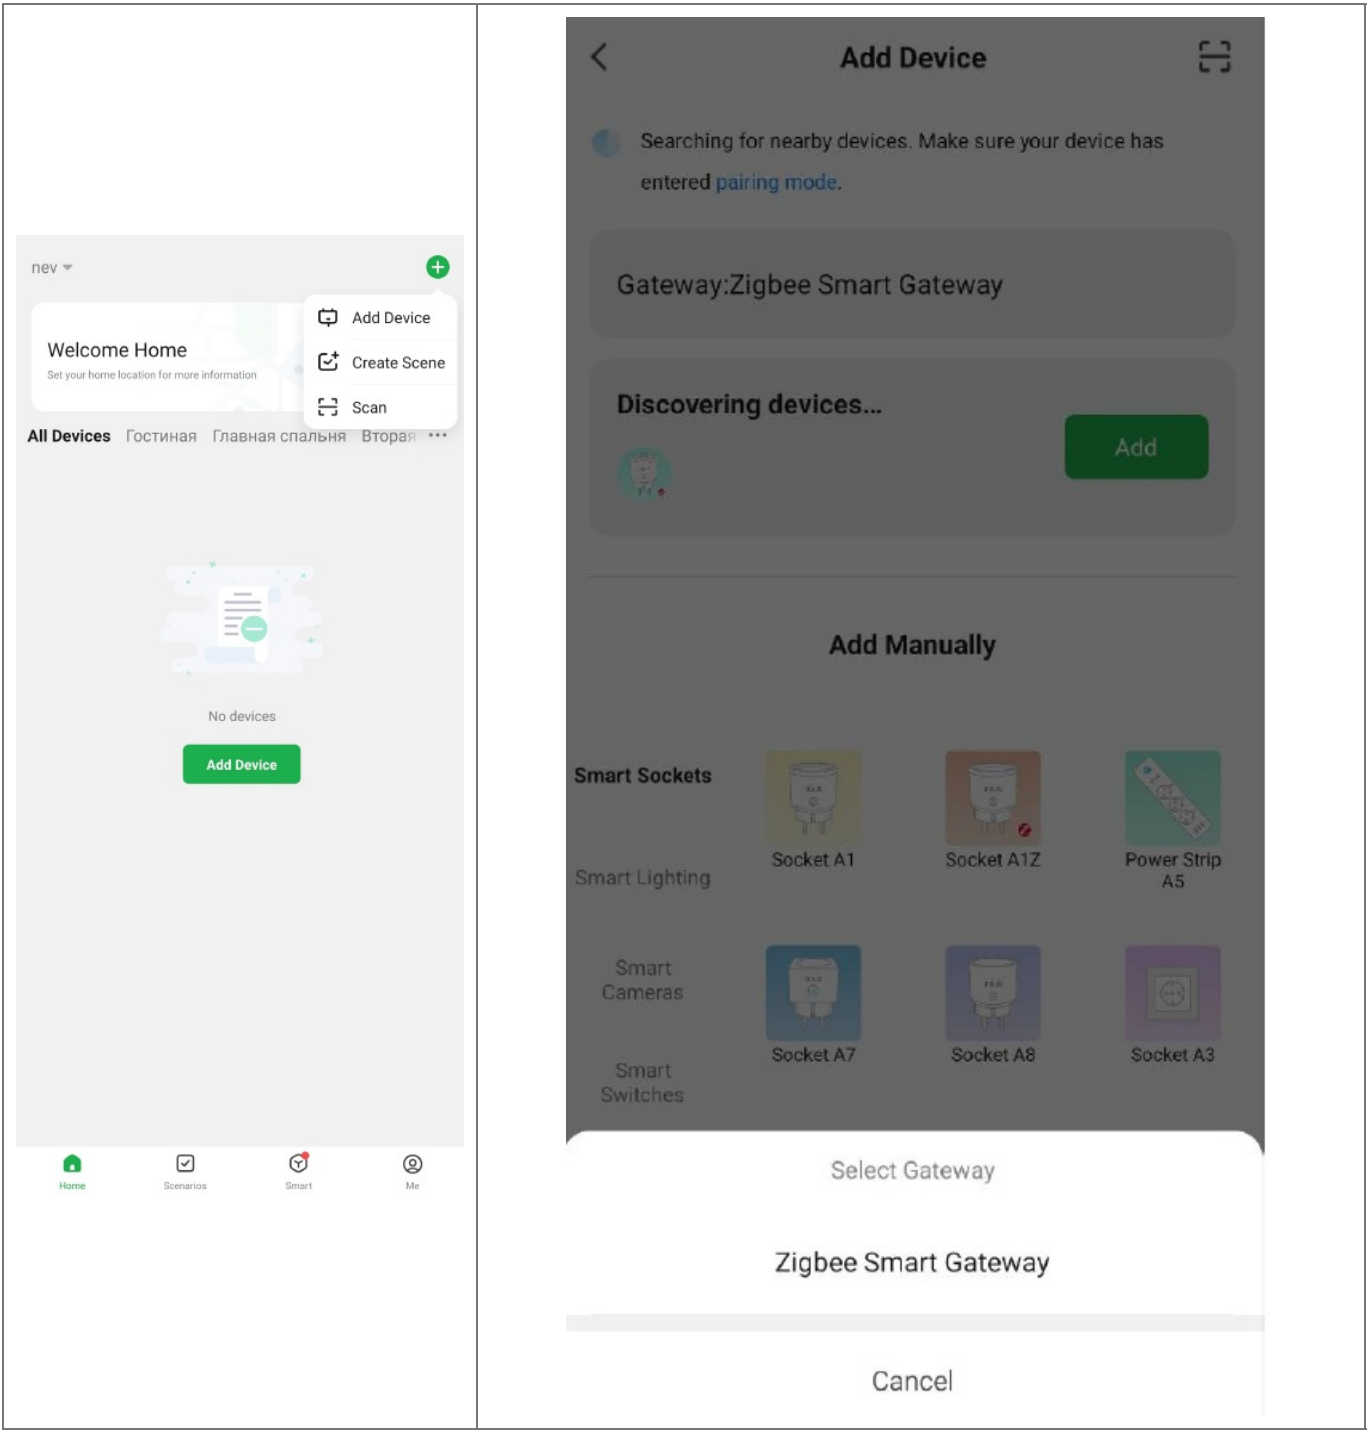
nev

Add Device
Create Scene
Scan

Welcome Home
Set your home location for more information

All Devices Гостиная Главная спальня Вторая ···

No devices

Add Device

Home Scenarios Smart Me

Add Device

Searching for nearby devices. Make sure your device has entered pairing mode.

Gateway:Zigbee Smart Gateway

Discovering devices...

Add

Add Manually

Smart Sockets

Smart Lighting

Smart Cameras

Smart Switches

Socket A1
Socket A1Z
Power Strip A5
Socket A7
Socket A8
Socket A3

Select Gateway

Zigbee Smart Gateway

Cancel